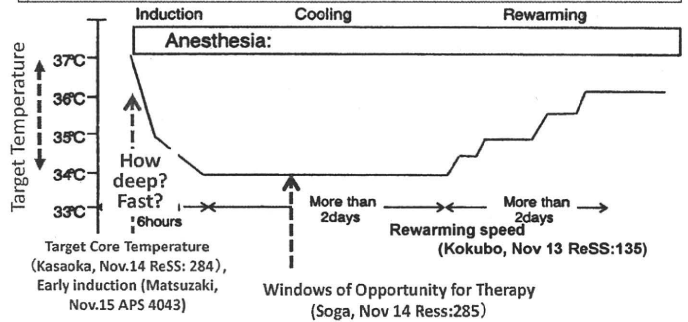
Induction Cooling Rewarming

Anesthesia:

Target Temperature

37℃
36℃
35℃
34℃
33℃

How deep? Fast?

6hours

More than 2days

More than 2days

Rewarming speed (Kokubo, Nov 13 ReSS:135)

Target Core Temperature (Kasaoka, Nov.14 ReSS: 284), Early induction (Matsuzaki, Nov.15 APS 4043)

Windows of Opportunity for Therapy (Soga, Nov 14 Ress:285)